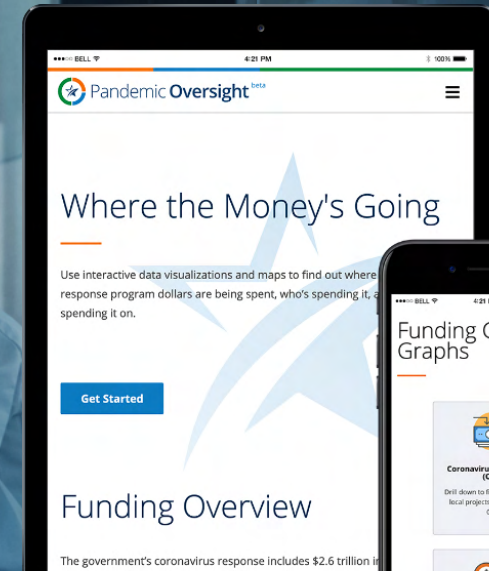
●●●●○ BELL 4:21 PM 100%

Pandemic Oversight beta

Where the Money's Going

Use interactive data visualizations and maps to find out where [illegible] response program dollars are being spent, who's spending it, a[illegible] spending it on.

Get Started

Funding Overview

The government's coronavirus response includes $2.6 trillion i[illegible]

●●●●○ BELL 4:21

Funding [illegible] Graphs

Coronaviru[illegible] ([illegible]

Drill down to fi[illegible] local projects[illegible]